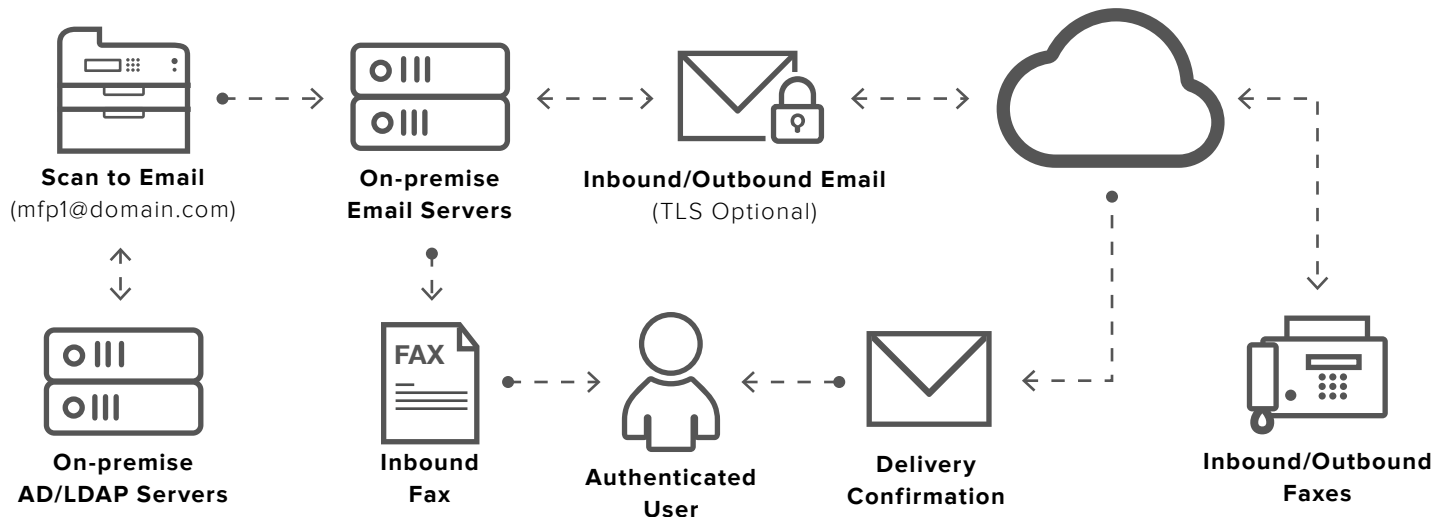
Scan to Email
(mfp1@domain.com)

On-premise
Email Servers

Inbound/Outbound Email
(TLS Optional)

On-premise
AD/LDAP Servers

FAX

Inbound
Fax

Authenticated
User

Delivery
Confirmation

Inbound/Outbound
Faxes